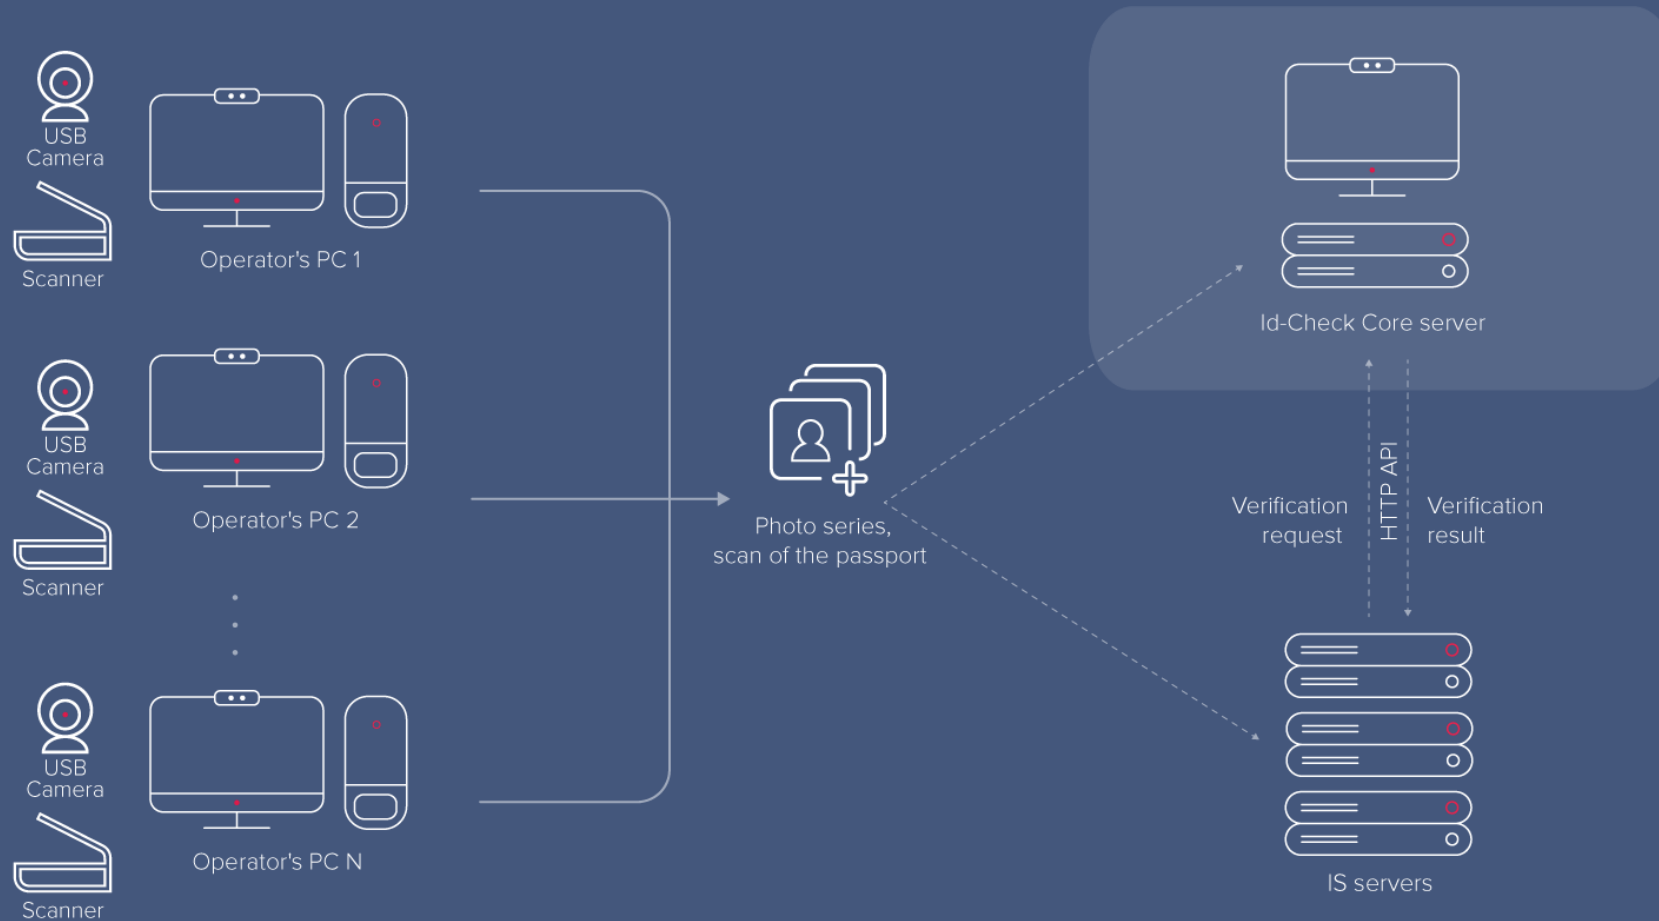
USB Camera

Scanner

Operator's PC 1

USB Camera

Scanner

Operator's PC 2

USB Camera

Scanner

Operator's PC N

Photo series, scan of the passport

Id-Check Core server

Verification request

HTTP API

Verification result

IS servers